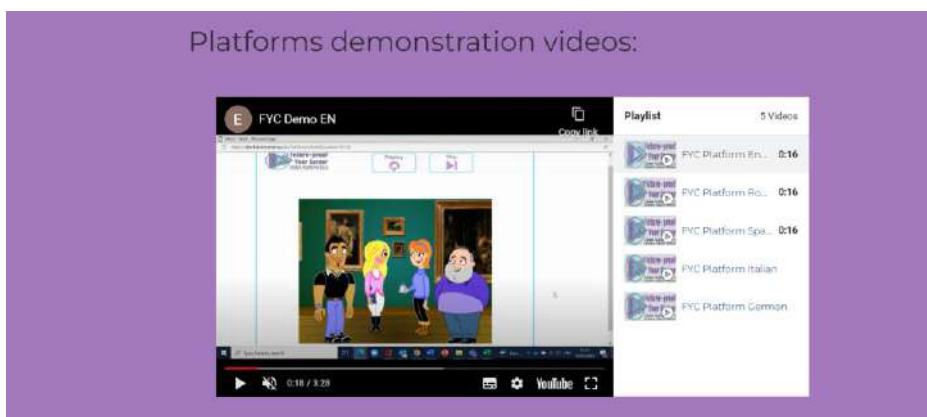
Platforms demonstration videos:

E FYC Demo EN

Copy link

Replay

Play

0:18 / 3:28

YouTube

Playlist

5 Videos

FYC Platform En... 0:16

FYC Platform Ro... 0:16

FYC Platform Spa... 0:16

FYC Platform Italian

FYC Platform German